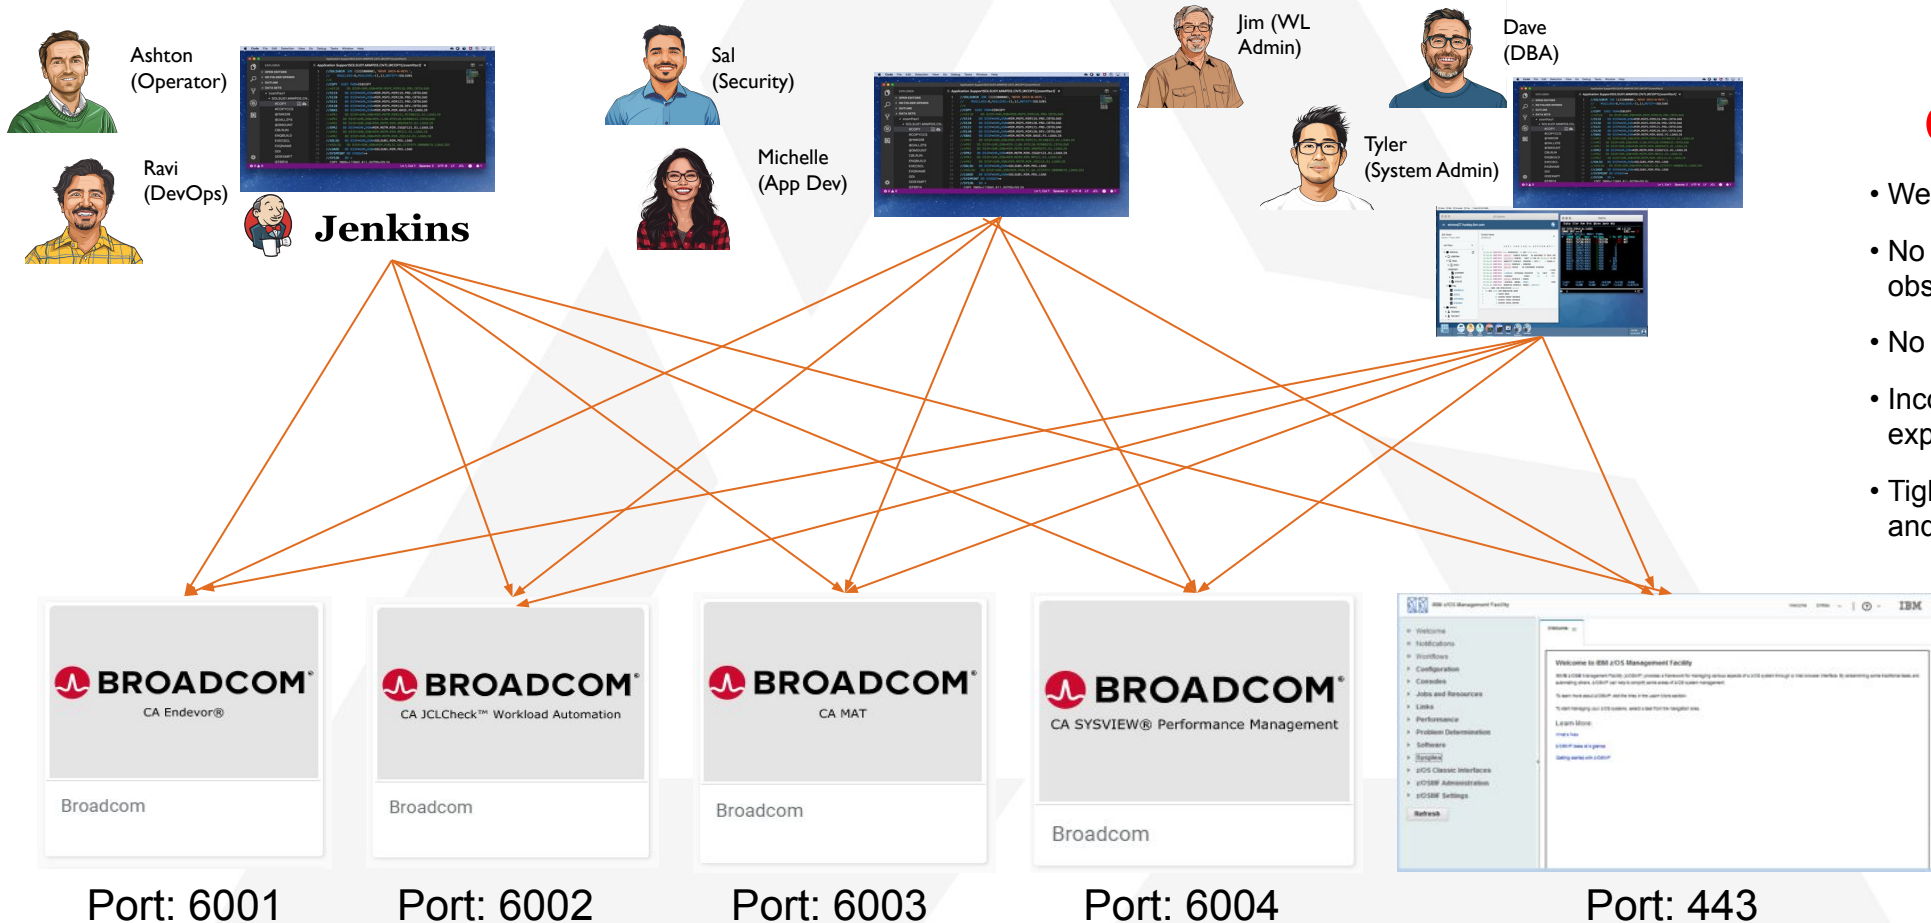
Ashton (Operator)

Ravi (DevOps)

Jenkins

Sal (Security)

Michelle (App Dev)

Jim (WL Admin)

Dave (DBA)

Tyler (System Admin)

• We

• No obs

• No

• Inc exp

• Tig and

BROADCOM
CA Endevor®
Broadcom

BROADCOM
CA JCLCheck™ Workload Automation
Broadcom

BROADCOM
CA MAT
Broadcom

BROADCOM
CA SYSVIEW® Performance Management
Broadcom

IBM z/OS Management Facility
IBM
Welcome
Notifications
Workflows
Configuration
Consoles
Jobs and Resources
Links
Performance
Problem Determination
Software
Sysplex
z/OS Classic Interfaces
z/OSMF Administration
z/OSMF Settings
Refresh
Welcome to IBM z/OS Management Facility
Learn More

Port: 6001

Port: 6002

Port: 6003

Port: 6004

Port: 443